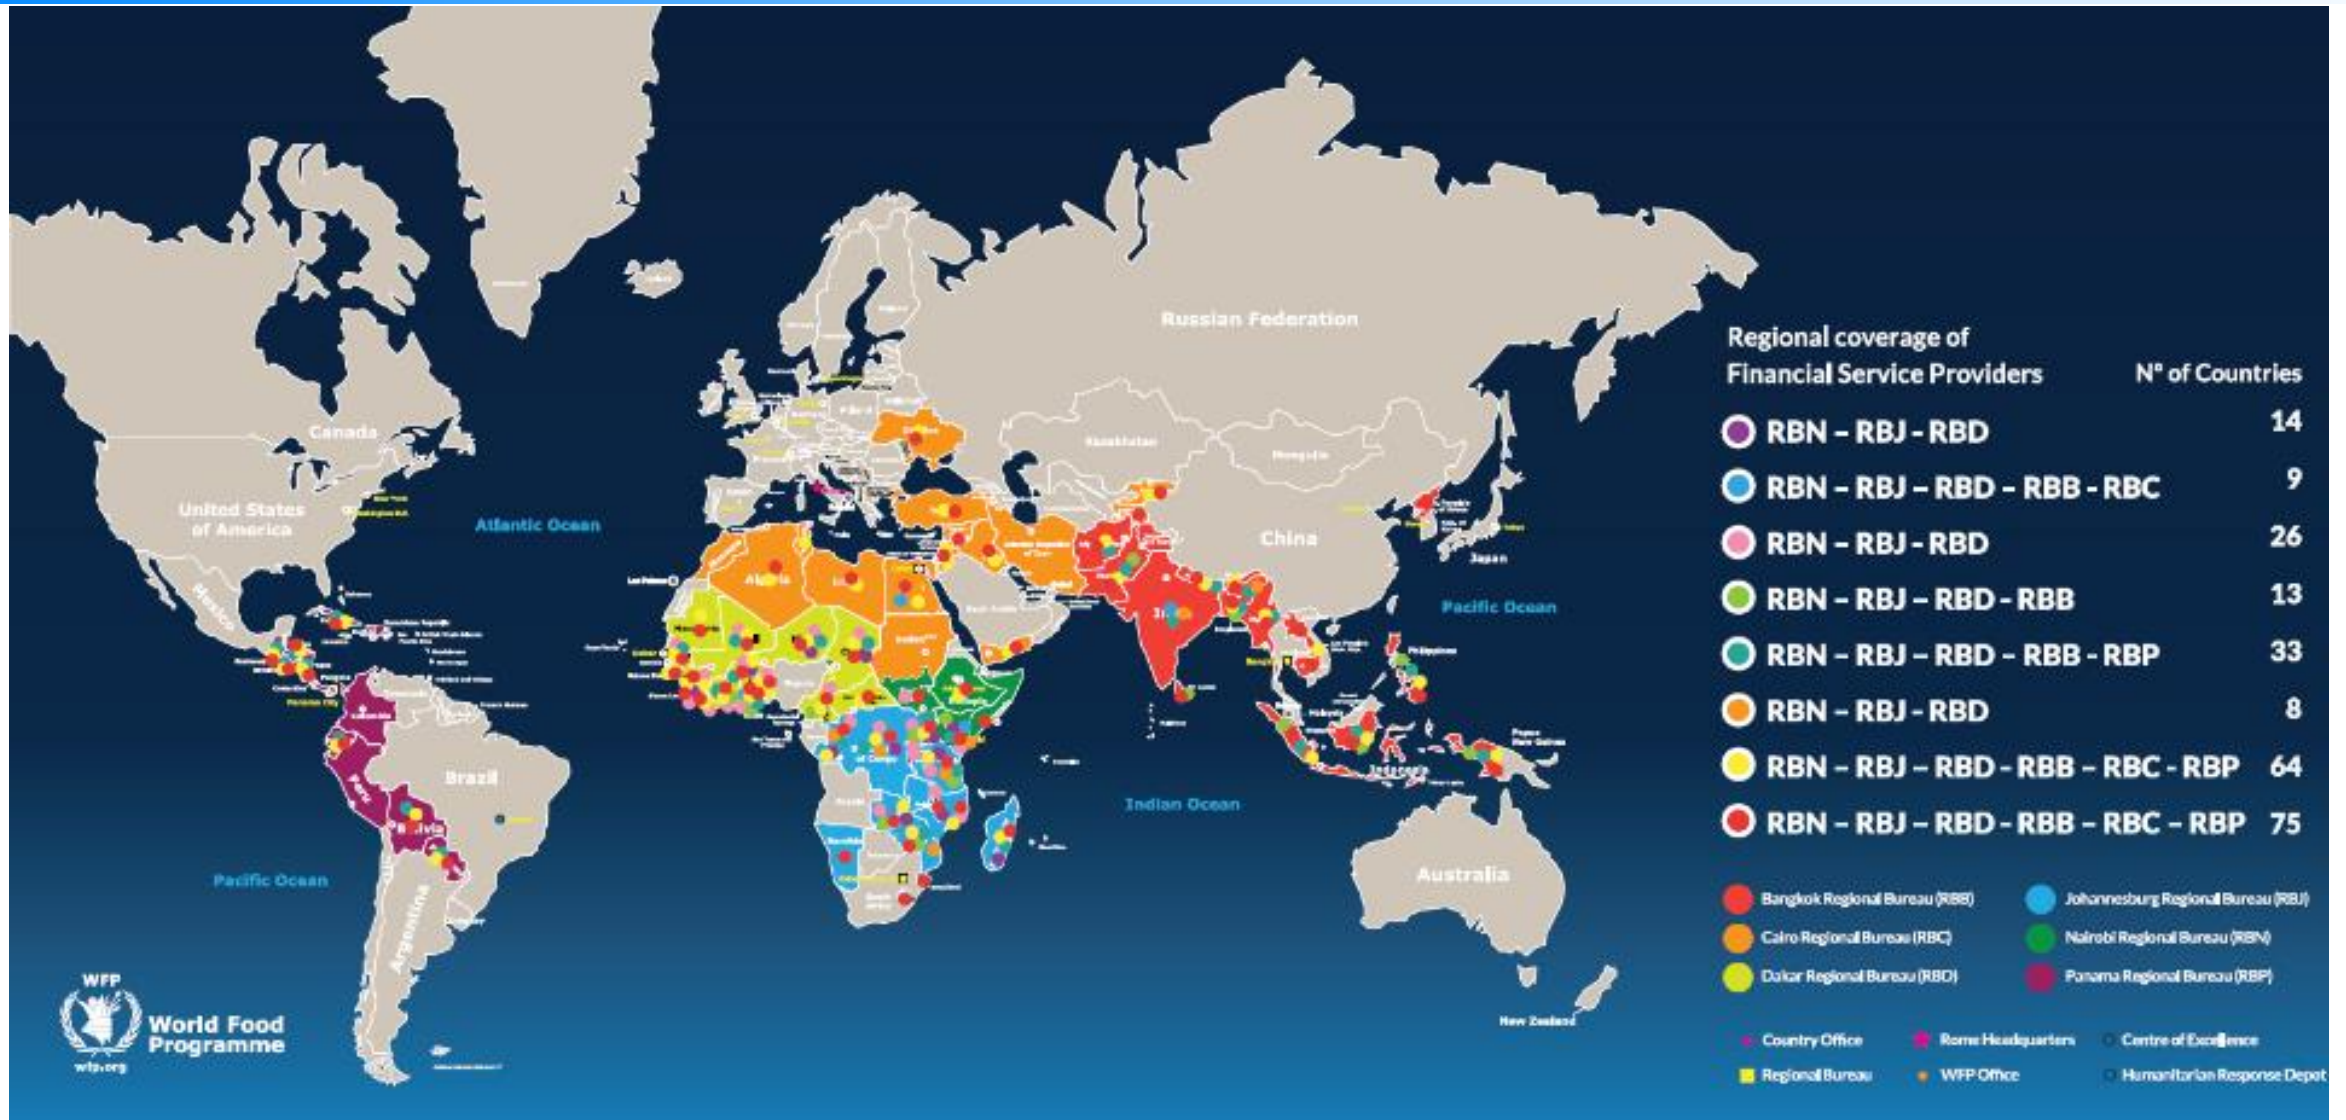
Russian Federation

Canada

United States of America

Atlantic Ocean

Mexico

Brazil

Peru

Bolivia

Argentina

Pacific Ocean

Algeria

China

Japan

Pacific Ocean

Indian Ocean

Australia

New Zealand

Regional coverage of Financial Service Providers

Nº of Countries

| | |
|---|---|
| RBN – RBJ - RBD | 14 |
| RBN – RBJ – RBD – RBB - RBC | 9 |
| RBN – RBJ - RBD | 26 |
| RBN – RBJ – RBD - RBB | 13 |
| RBN – RBJ – RBD – RBB - RBP | 33 |
| RBN – RBJ - RBD | 8 |
| RBN – RBJ – RBD - RBB – RBC - RBP | 64 |
| RBN – RBJ – RBD - RBB – RBC – RBP | 75 |

Bangkok Regional Bureau (RBB)
Johannesburg Regional Bureau (RBJ)
Cairo Regional Bureau (RBC)
Nairobi Regional Bureau (RBN)
Dakar Regional Bureau (RBD)
Panama Regional Bureau (RBP)

Country Office
Rome Headquarters
Centre of Excellence
Regional Bureau
WFP Office
Humanitarian Response Depot

WFP
World Food Programme
wfp.org